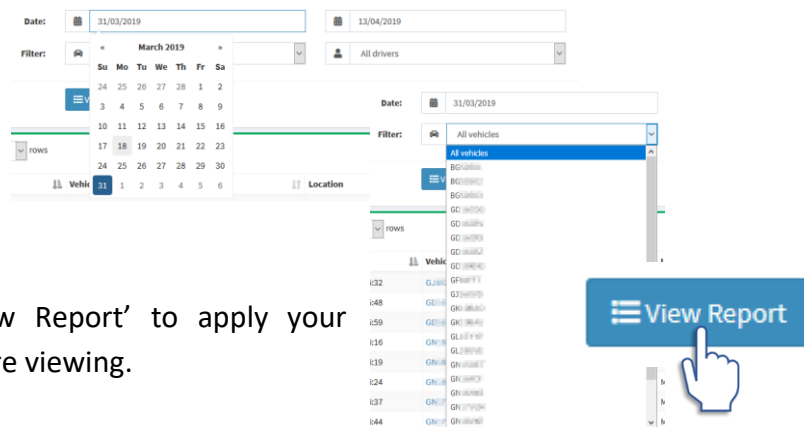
Date: 31/03/2019 13/04/2019

Filter: All drivers

« March 2019 »

| Su | Mo | Tu | We | Th | Fr | Sa |
|---|---|---|---|---|---|---|
| 24 | 25 | 26 | 27 | 28 | 1 | 2 |
| 3 | 4 | 5 | 6 | 7 | 8 | 9 |
| 10 | 11 | 12 | 13 | 14 | 15 | 16 |
| 17 | 18 | 19 | 20 | 21 | 22 | 23 |
| 24 | 25 | 26 | 27 | 28 | 29 | 30 |
| 31 | 1 | 2 | 3 | 4 | 5 | 6 |

rows

Vehic

Location

Date: 31/03/2019

Filter: All vehicles

All vehicles
BG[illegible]
BG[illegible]
BG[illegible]
GD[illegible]
GD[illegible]
GD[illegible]
GD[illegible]
GD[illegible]
GF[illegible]
GJ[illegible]
GK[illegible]
GK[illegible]
GL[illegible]
GL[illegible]
GN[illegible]
GN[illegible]
GN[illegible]
GN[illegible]
GN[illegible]

rows

Vehic

:32 GJ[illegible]
:48 GE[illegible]
:59 GD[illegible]
:16 GN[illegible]
:19 GN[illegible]
:24 GN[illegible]
:37 GN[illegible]
:44 GN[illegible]

View Report

w Report' to apply your
re viewing.